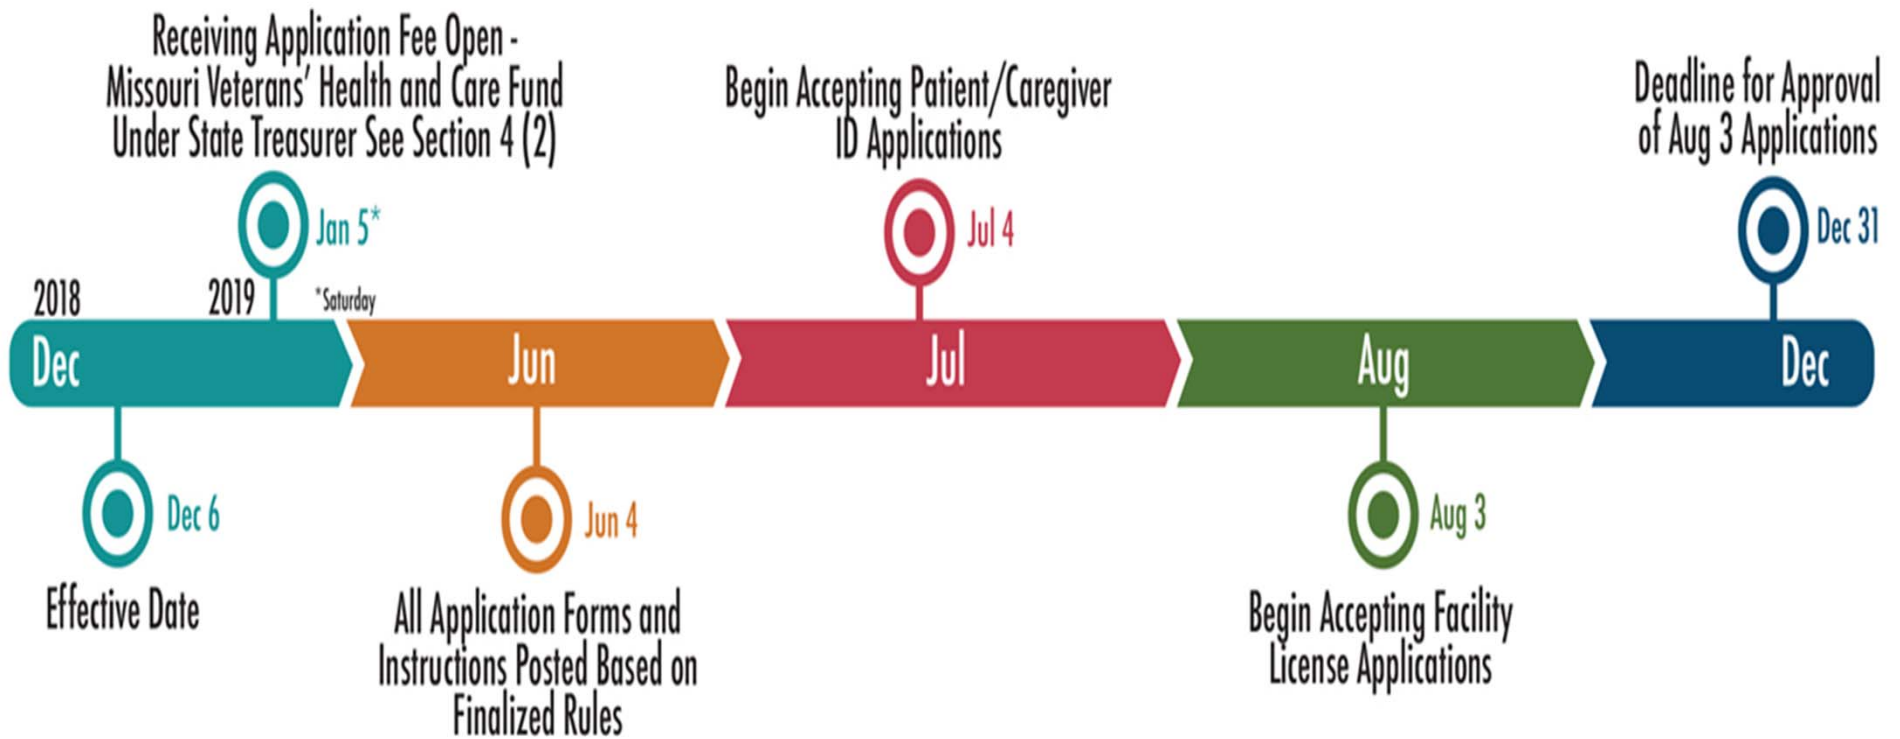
Receiving Application Fee Open - Missouri Veterans' Health and Care Fund Under State Treasurer See Section 4 (2)

Jan 5*

*Saturday

Begin Accepting Patient/Caregiver ID Applications

Jul 4

Deadline for Approval of Aug 3 Applications

Dec 31

2018

2019

Dec

Jun

Jul

Aug

Dec

Dec 6

Effective Date

Jun 4

All Application Forms and Instructions Posted Based on Finalized Rules

Aug 3

Begin Accepting Facility License Applications